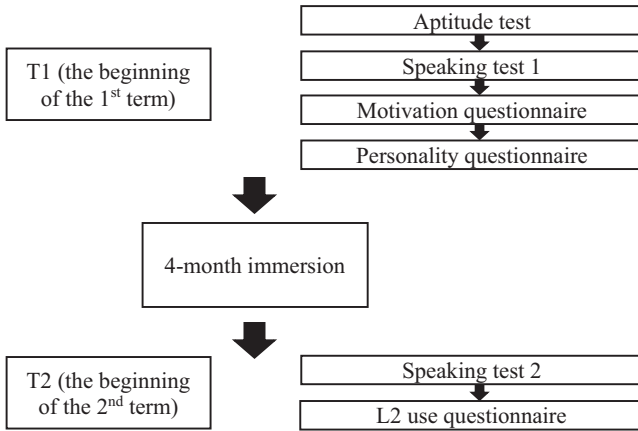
T1 (the beginning of the 1$^{st}$ term)

Aptitude test

Speaking test 1

Motivation questionnaire

Personality questionnaire

4-month immersion

T2 (the beginning of the 2$^{nd}$ term)

Speaking test 2

L2 use questionnaire